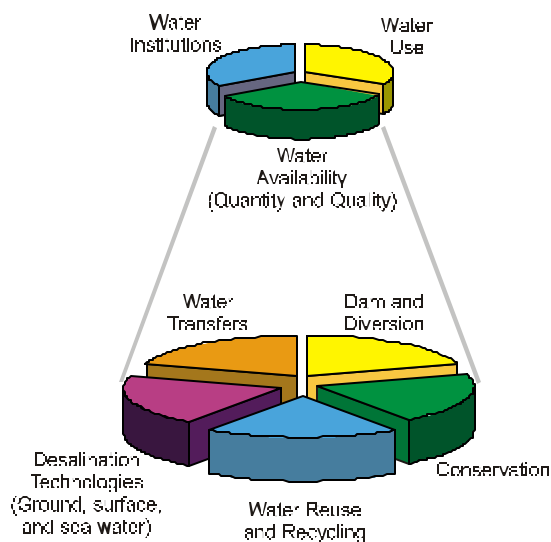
Water Institutions

Water Use

Water Availability (Quantity and Quality)

Water Transfers

Dam and Diversion

Desalination Technologies (Ground, surface, and sea water)

Conservation

Water Reuse and Recycling